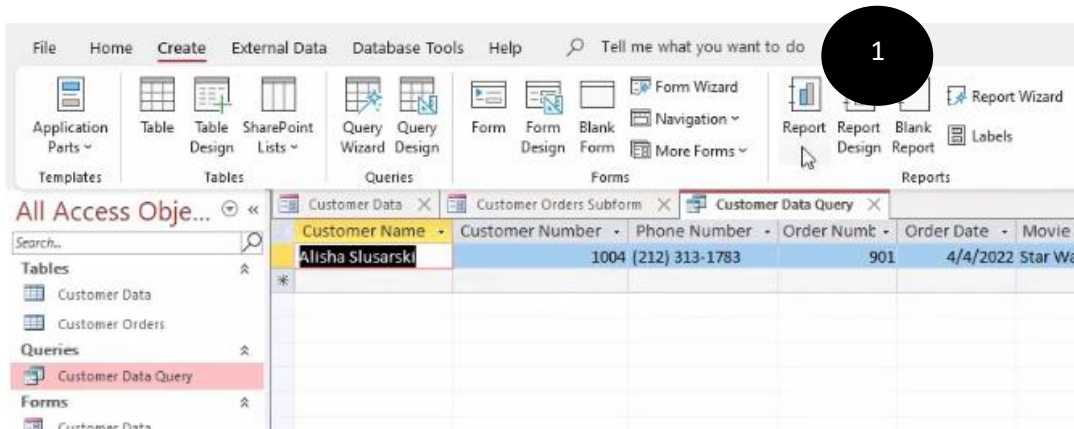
File Home Create External Data Database Tools Help Tell me what you want to do

1

Application Parts Table Table Design SharePoint Lists Query Wizard Query Design Form Form Design Blank Form Form Wizard Navigation More Forms Report Report Design Blank Report Report Wizard Labels

Templates Tables Queries Forms Reports

All Access Obje...

Search..

Tables

Customer Data

Customer Orders

Queries

Customer Data Query

Forms

Customer Data

Customer Data | Customer Orders Subform | Customer Data Query

| Customer Name | Customer Number | Phone Number | Order Numb | Order Date | Movie |
|---|---|---|---|---|---|
| Alisha Slusarski | 1004 | (212) 313-1783 | 901 | 4/4/2022 | Star Wa |